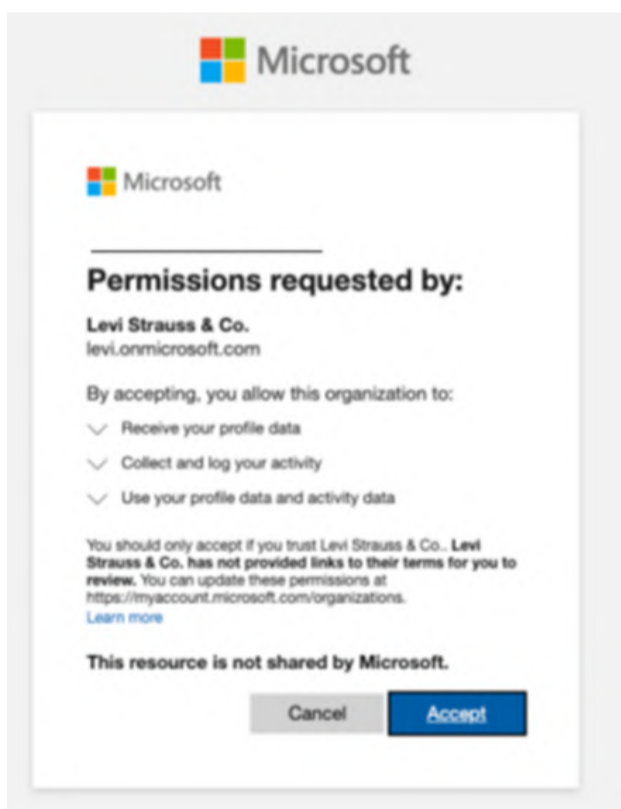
Microsoft

Microsoft

Permissions requested by:

Levi Strauss & Co.
levi.onmicrosoft.com

By accepting, you allow this organization to:

Receive your profile data

Collect and log your activity

Use your profile data and activity data

You should only accept if you trust Levi Strauss & Co.. **Levi Strauss & Co. has not provided links to their terms for you to review.** You can update these permissions at https://myaccount.microsoft.com/organizations.
Learn more

This resource is not shared by Microsoft.

Cancel

Accept